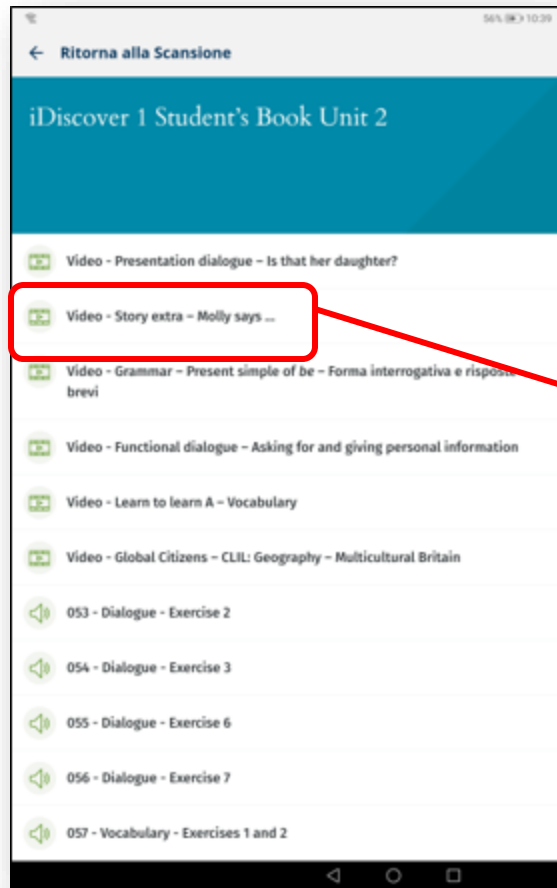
56% 10:39

← Ritorna alla Scansione

iDiscover 1 Student's Book Unit 2

Video - Presentation dialogue – Is that her daughter?

Video - Story extra – Molly says ...

Video - Grammar – Present simple of *be* – Forma interrogativa e risposte brevi

Video - Functional dialogue – Asking for and giving personal information

Video - Learn to learn A – Vocabulary

Video - Global Citizens – CLIL: Geography – Multicultural Britain

053 - Dialogue - Exercise 2

054 - Dialogue - Exercise 3

055 - Dialogue - Exercise 6

056 - Dialogue - Exercise 7

057 - Vocabulary - Exercises 1 and 2